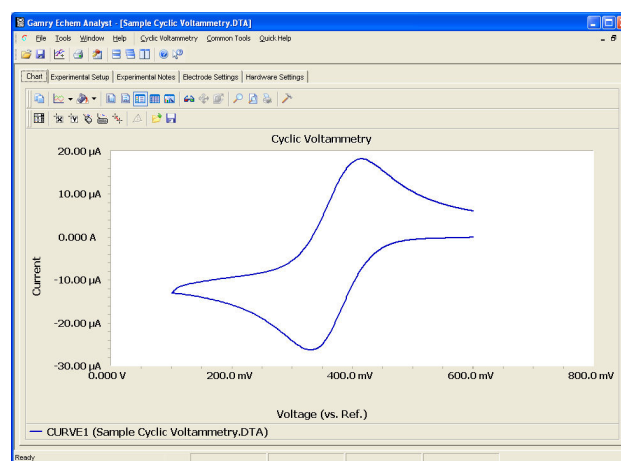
Gamry Echem Analyst - [Sample Cyclic Voltammetry.DTA]

File Tools Window Help Cyclic Voltammetry Common Tools Quick Help

Chart | Experimental Setup | Experimental Notes | Electrode Settings | Hardware Settings

Cyclic Voltammetry

20.00 µA
10.00 µA
0.000 A
-10.00 µA
-20.00 µA
-30.00 µA

Current

0.000 V
200.0 mV
400.0 mV
600.0 mV
800.0 mV

Voltage (vs. Ref.)

CURVE1 (Sample Cyclic Voltammetry.DTA)

Ready